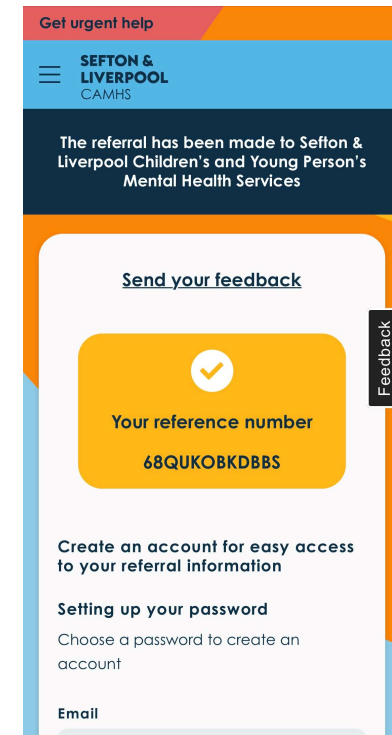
Get urgent help

SEFTON & LIVERPOOL CAMHS

The referral has been made to Sefton & Liverpool Children's and Young Person's Mental Health Services

Send your feedback

Feedback

Your reference number

68QUKOBKDBBS

Create an account for easy access to your referral information

Setting up your password

Choose a password to create an account

Email